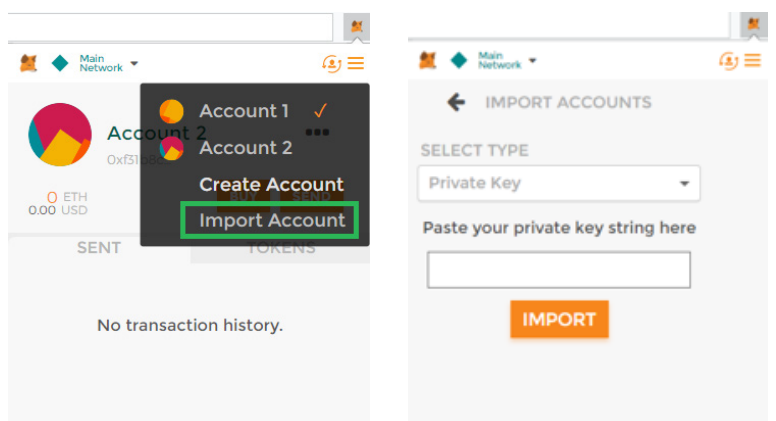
Main Network

Account 2
0xf31

0 ETH
0.00 USD

BUY SEND

SENT TOKENS

No transaction history.

Account 1 ✓
Account 2
Create Account
Import Account

Main Network

IMPORT ACCOUNTS

SELECT TYPE
Private Key

Paste your private key string here

IMPORT